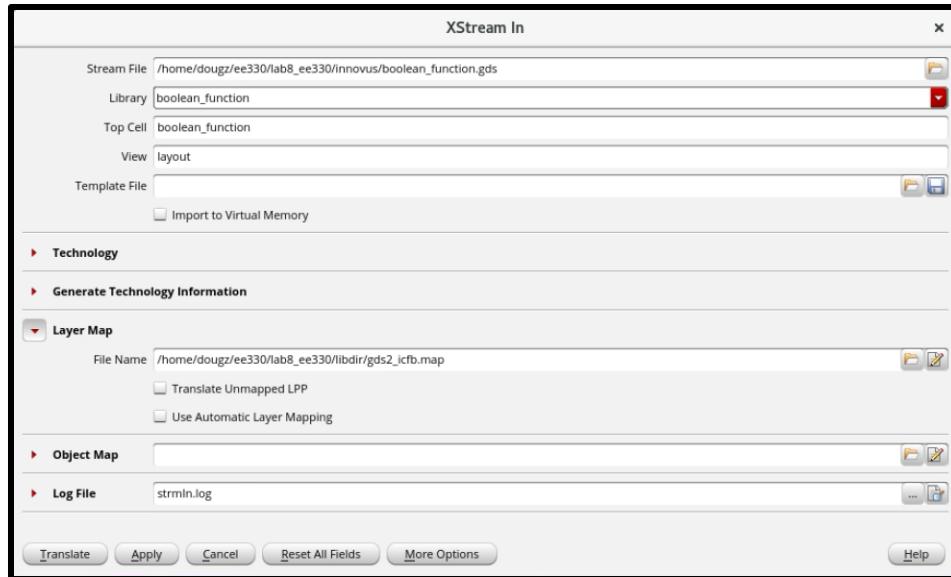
XStream In

×

Stream File /home/dougz/ee330/lab8_ee330/innovus/boolean_function.gds

Library boolean_function

Top Cell boolean_function

View layout

Template File

Import to Virtual Memory

Technology

Generate Technology Information

Layer Map

File Name /home/dougz/ee330/lab8_ee330/libdir/gds2_icfb.map

Translate Unmapped LPP

Use Automatic Layer Mapping

Object Map

Log File strmIn.log

...

Translate Apply Cancel Reset All Fields More Options Help